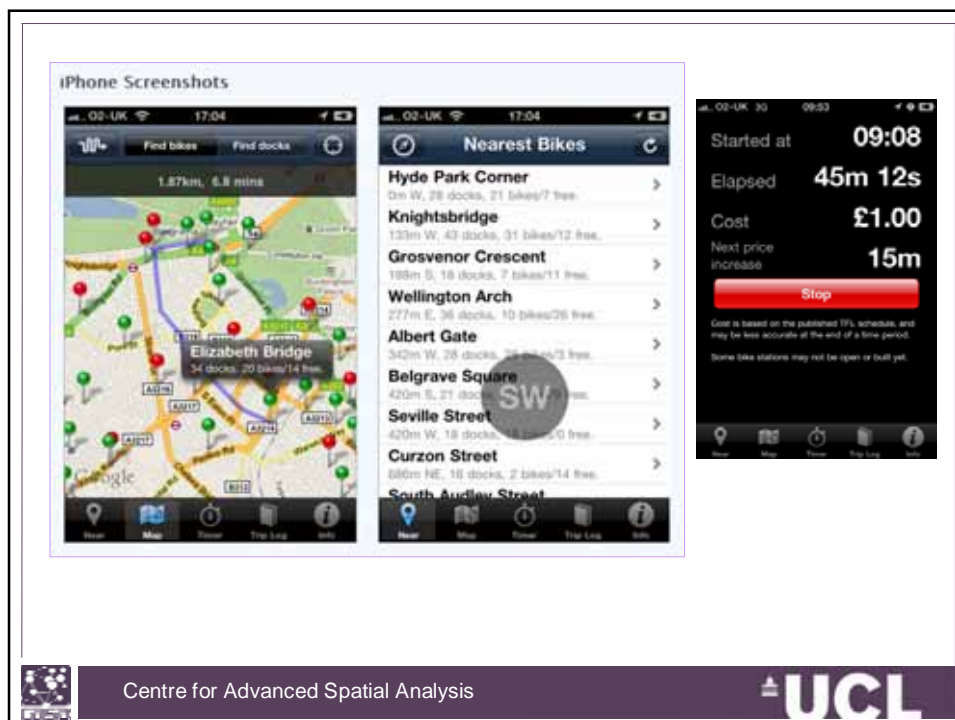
iPhone Screenshots

O2-UK 17:04

Find bikes Find docks

1.87km, 6.8 mins

Elizabeth Bridge
34 docks, 20 bikes/14 free.

Google

Near Map Timer Trip Log Info

O2-UK 17:04

Nearest Bikes

Hyde Park Corner
0m W, 28 docks, 21 bikes/7 free.

Knightsbridge
133m W, 43 docks, 31 bikes/12 free.

Grosvenor Crescent
188m S, 18 docks, 7 bikes/11 free.

Wellington Arch
277m E, 36 docks, 10 bikes/26 free.

Albert Gate
342m W, 28 docks, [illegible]/3 free.

Belgrave Square
420m S, 21 docks, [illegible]

Seville Street
420m W, 18 docks, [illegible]/0 free.

Curzon Street
686m NE, 16 docks, 2 bikes/14 free.

South Audley Street

SW

Near Map Timer Trip Log Info

O2-UK 3G 09:53

Started at 09:08

Elapsed 45m 12s

Cost £1.00

Next price increase 15m

Stop

Cost is based on the published TFL schedule, and may be less accurate at the end of a time period.

Some bike stations may not be open or built yet.

Near Map Timer Trip Log Info

Centre for Advanced Spatial Analysis

UCL